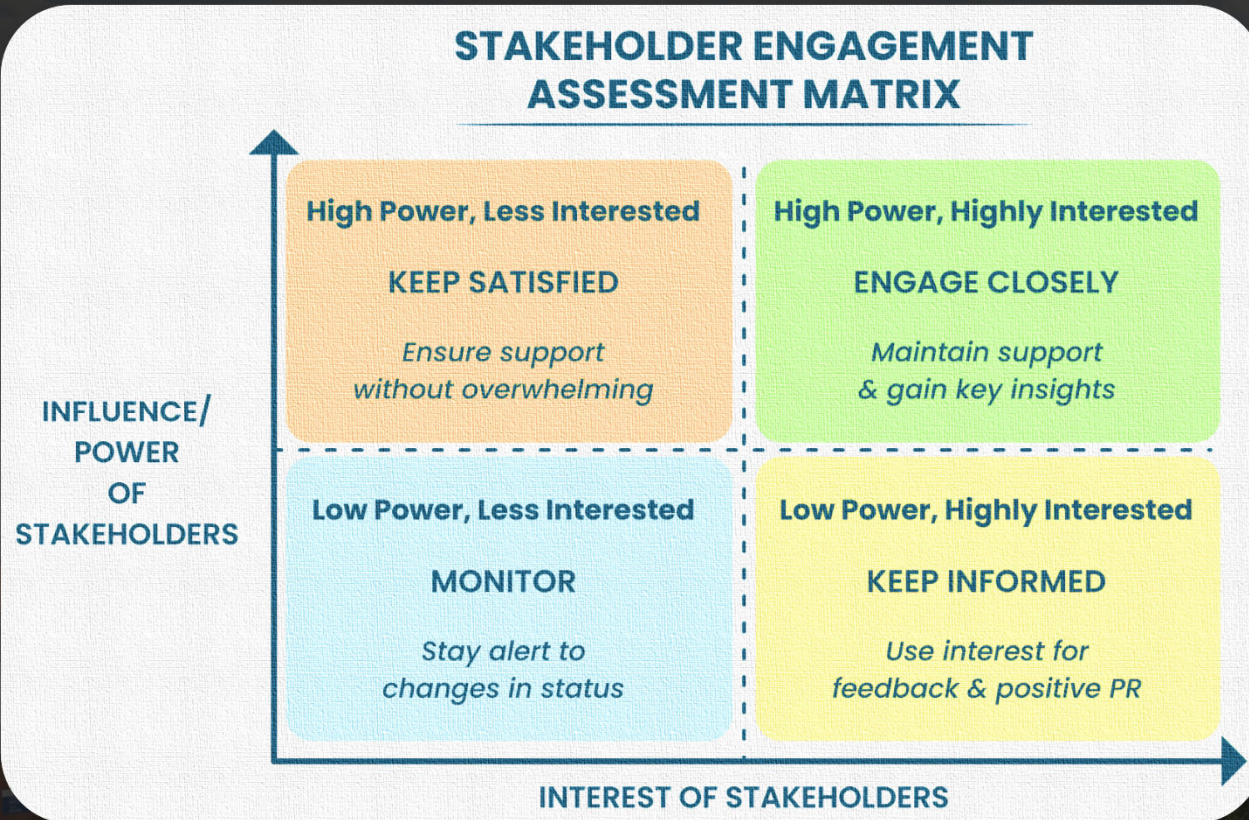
STAKEHOLDER ENGAGEMENT ASSESSMENT MATRIX

INFLUENCE/ POWER OF STAKEHOLDERS

High Power, Less Interested

KEEP SATISFIED

Ensure support without overwhelming

High Power, Highly Interested

ENGAGE CLOSELY

Maintain support & gain key insights

Low Power, Less Interested

MONITOR

Stay alert to changes in status

Low Power, Highly Interested

KEEP INFORMED

Use interest for feedback & positive PR

INTEREST OF STAKEHOLDERS